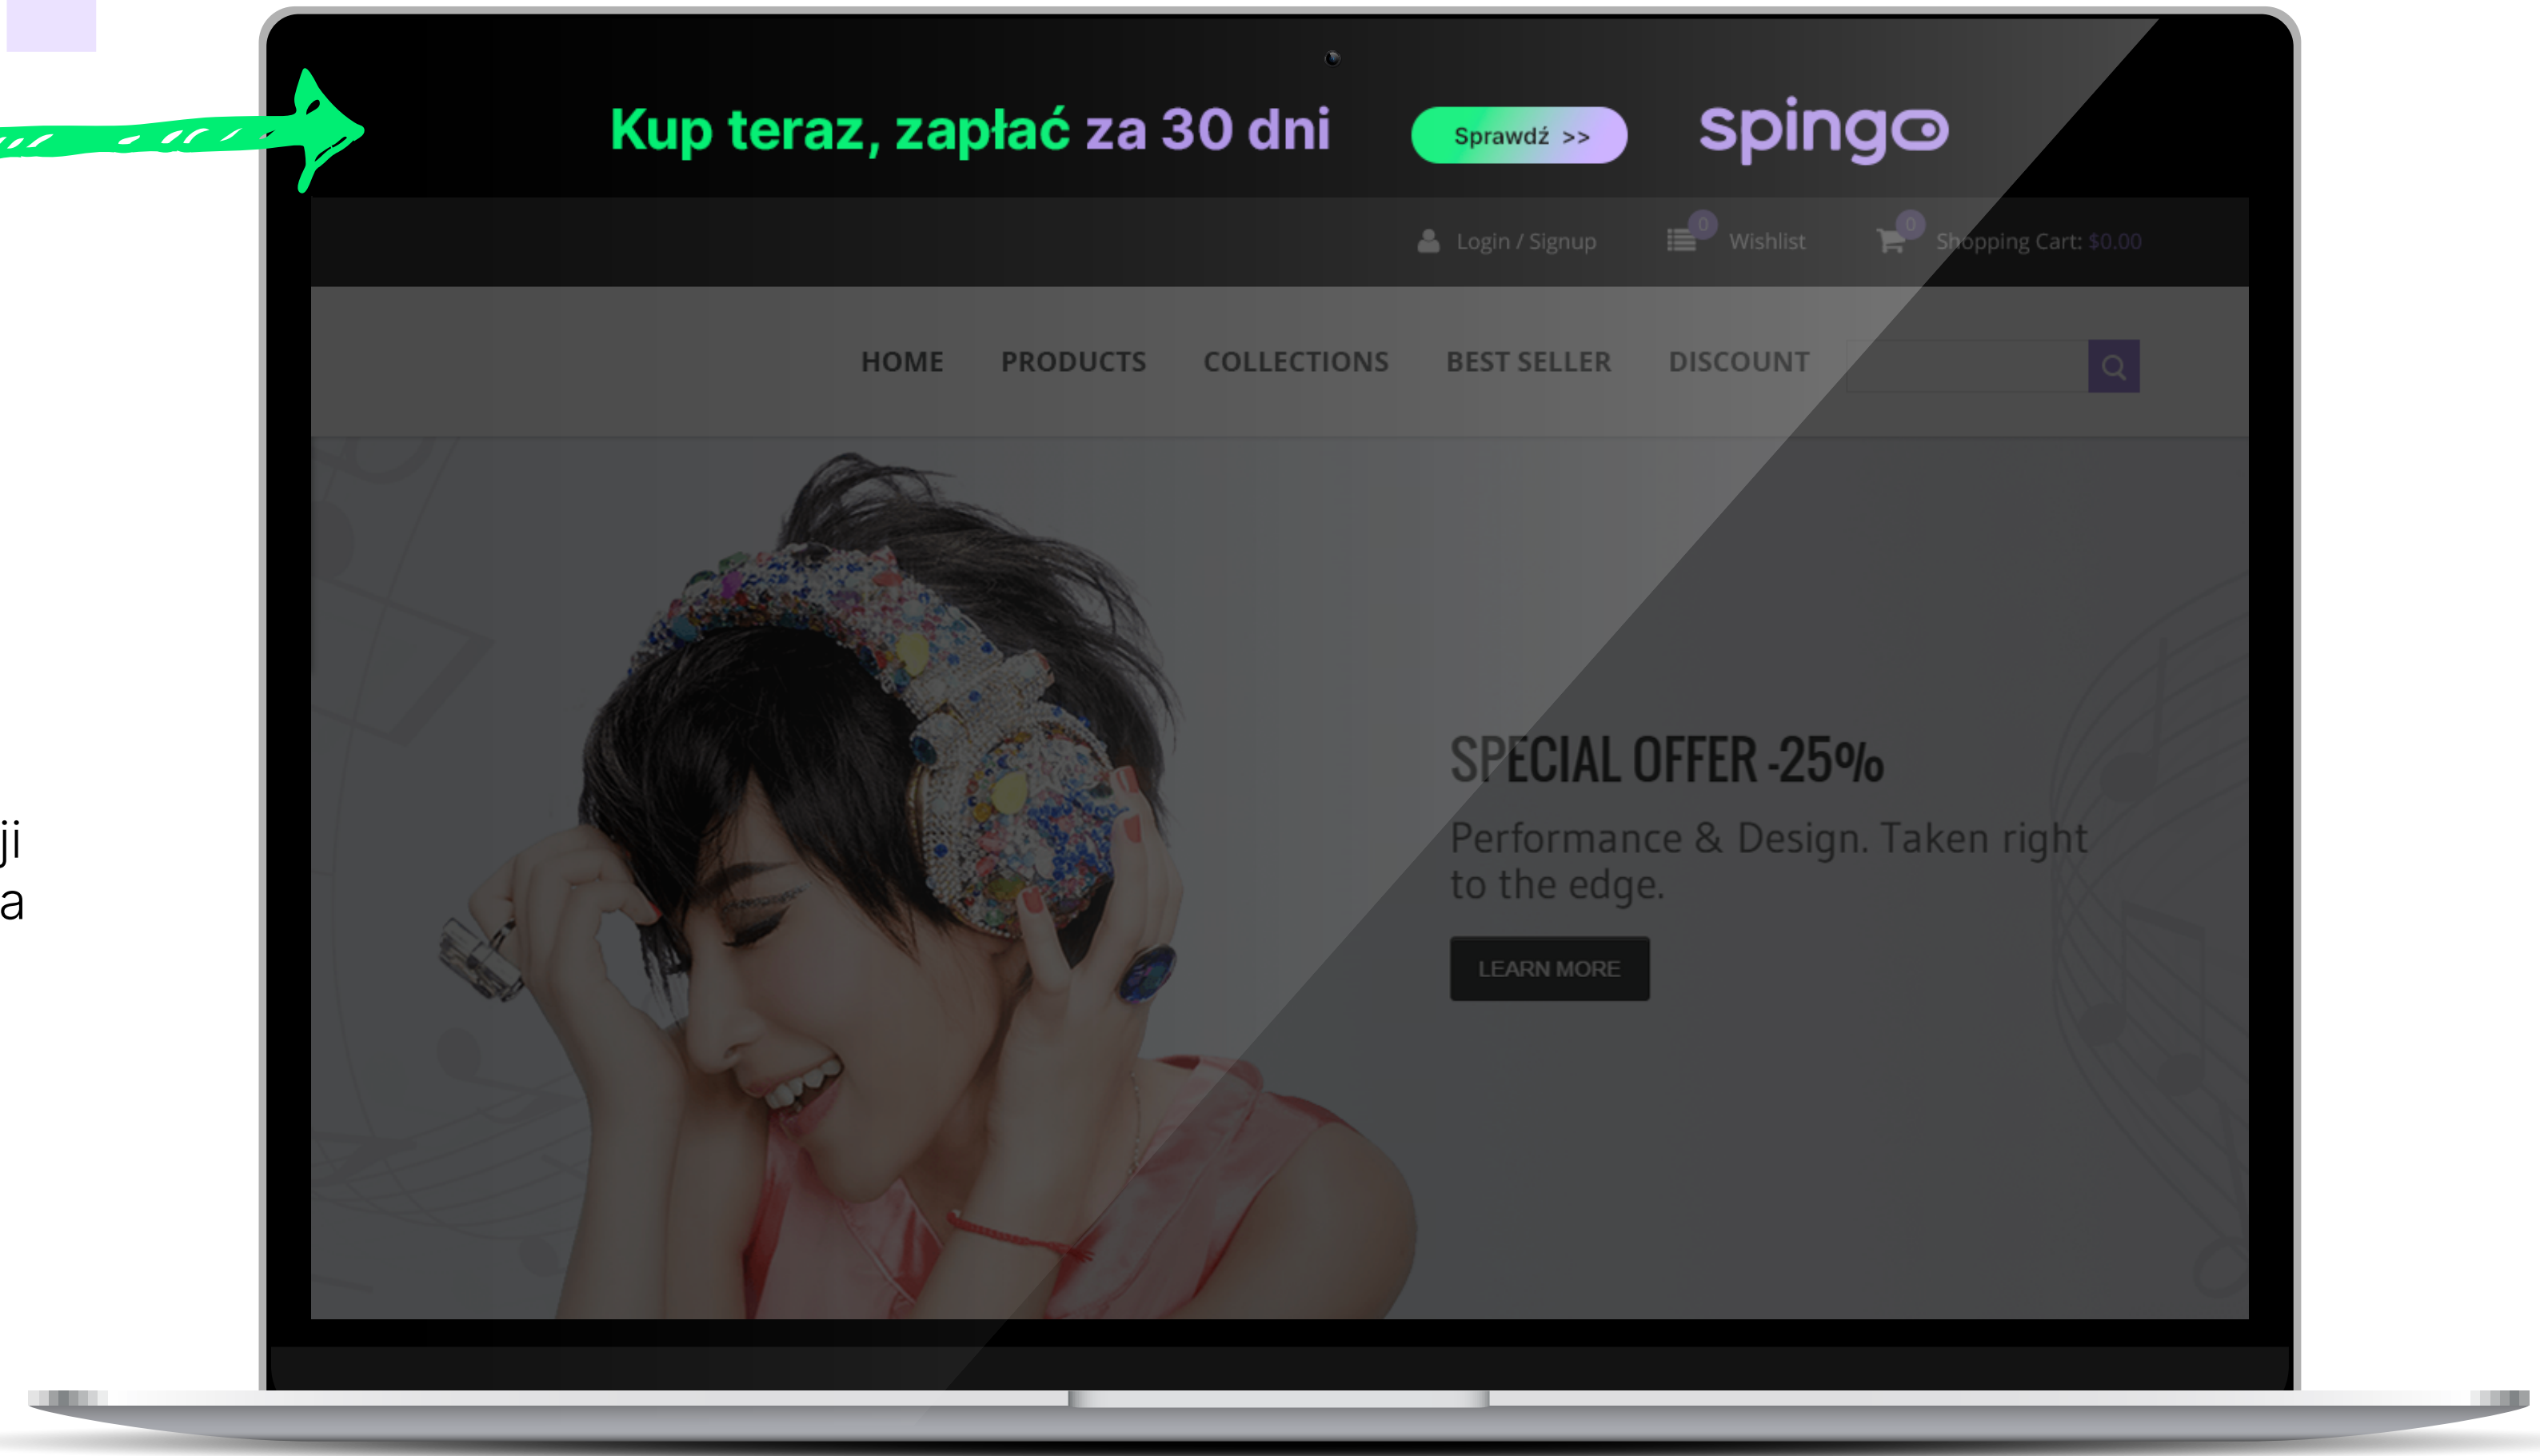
ji
a

Kup teraz, zapłać za 30 dni Sprawdź >> spingo

Login / Signup 0 Wishlist 0 Shopping Cart: $0.00

HOME PRODUCTS COLLECTIONS BEST SELLER DISCOUNT

SPECIAL OFFER -25%

Performance & Design. Taken right to the edge.

LEARN MORE